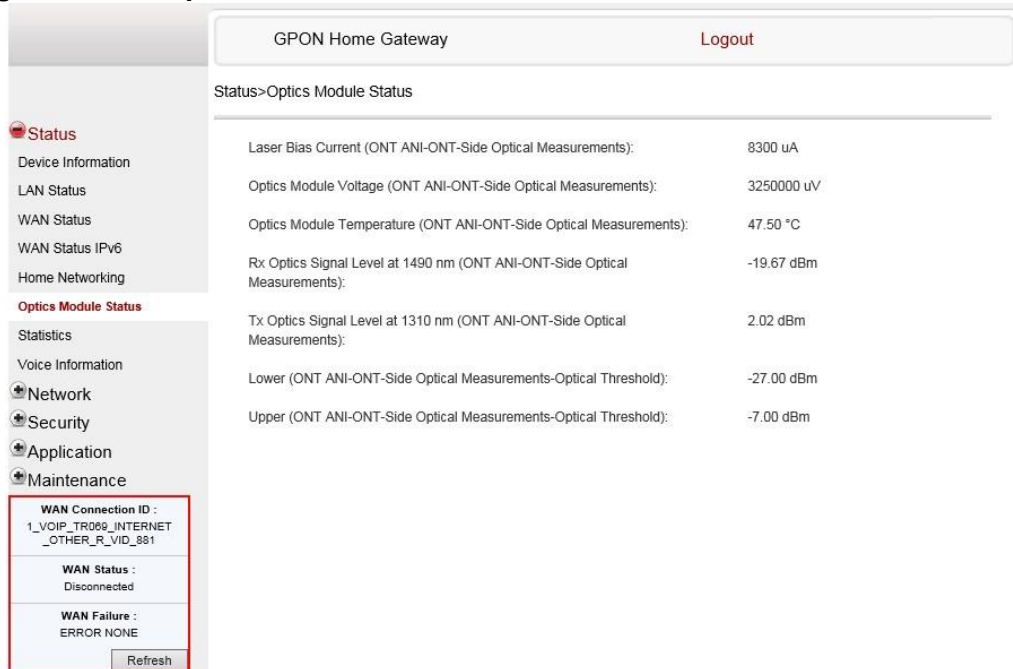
GPON Home Gateway

Logout

Status>Optics Module Status

Status
Device Information
LAN Status
WAN Status
WAN Status IPv6
Home Networking
Optics Module Status
Statistics
Voice Information
Network
Security
Application
Maintenance

WAN Connection ID :
1_VOIP_TR069_INTERNET_OTHER_R_VID_881

WAN Status :
Disconnected

WAN Failure :
ERROR NONE

Refresh

| | |
|---|---|
| Laser Bias Current (ONT ANI-ONT-Side Optical Measurements): | 8300 uA |
| Optics Module Voltage (ONT ANI-ONT-Side Optical Measurements): | 3250000 uV |
| Optics Module Temperature (ONT ANI-ONT-Side Optical Measurements): | 47.50 °C |
| Rx Optics Signal Level at 1490 nm (ONT ANI-ONT-Side Optical Measurements): | -19.67 dBm |
| Tx Optics Signal Level at 1310 nm (ONT ANI-ONT-Side Optical Measurements): | 2.02 dBm |
| Lower (ONT ANI-ONT-Side Optical Measurements-Optical Threshold): | -27.00 dBm |
| Upper (ONT ANI-ONT-Side Optical Measurements-Optical Threshold): | -7.00 dBm |